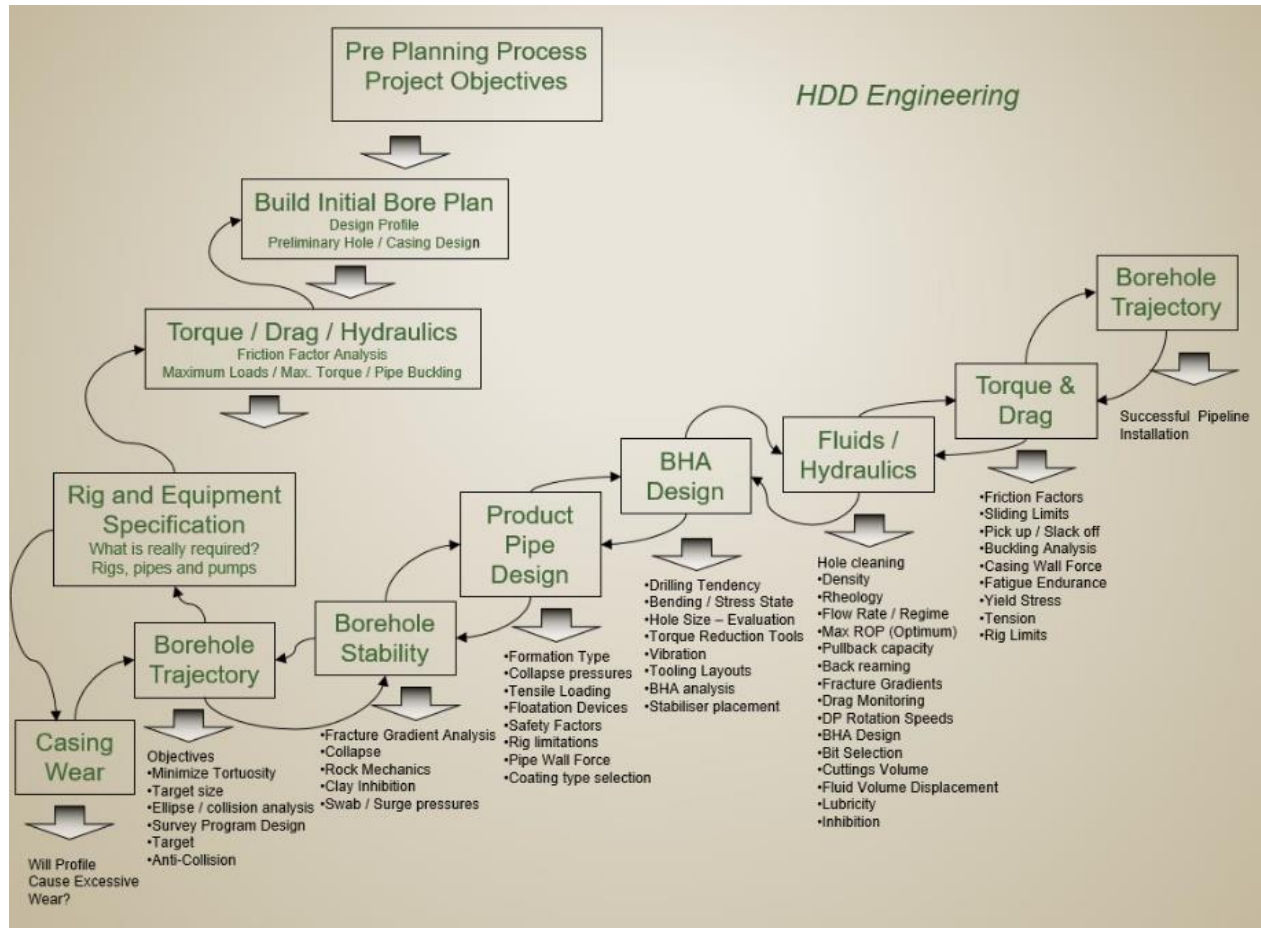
Pre Planning Process
Project Objectives

HDD Engineering

Build Initial Bore Plan
Design Profile
Preliminary Hole / Casing Design

Torque / Drag / Hydraulics
Friction Factor Analysis
Maximum Loads / Max. Torque / Pipe Buckling

Rig and Equipment Specification
What is really required?
Rigs, pipes and pumps

Casing Wear

Will Profile Cause Excessive Wear?

Borehole Trajectory

Objectives
•Minimize Tortuosity
•Target size
•Ellipse / collision analysis
•Survey Program Design
•Target
•Anti-Collision

Borehole Stability

•Fracture Gradient Analysis
•Collapse
•Rock Mechanics
•Clay Inhibition
•Swab / Surge pressures

Product Pipe Design

•Formation Type
•Collapse pressures
•Tensile Loading
•Floatation Devices
•Safety Factors
•Rig limitations
•Pipe Wall Force
•Coating type selection

BHA Design

•Drilling Tendency
•Bending / Stress State
•Hole Size – Evaluation
•Torque Reduction Tools
•Vibration
•Tooling Layouts
•BHA analysis
•Stabiliser placement

Fluids / Hydraulics

Hole cleaning
•Density
•Rheology
•Flow Rate / Regime
•Max ROP (Optimum)
•Pullback capacity
•Back reaming
•Fracture Gradients
•Drag Monitoring
•DP Rotation Speeds
•BHA Design
•Bit Selection
•Cuttings Volume
•Fluid Volume Displacement
•Lubricity
•Inhibition

Torque & Drag

•Friction Factors
•Sliding Limits
•Pick up / Slack off
•Buckling Analysis
•Casing Wall Force
•Fatigue Endurance
•Yield Stress
•Tension
•Rig Limits

Borehole Trajectory

Successful Pipeline Installation